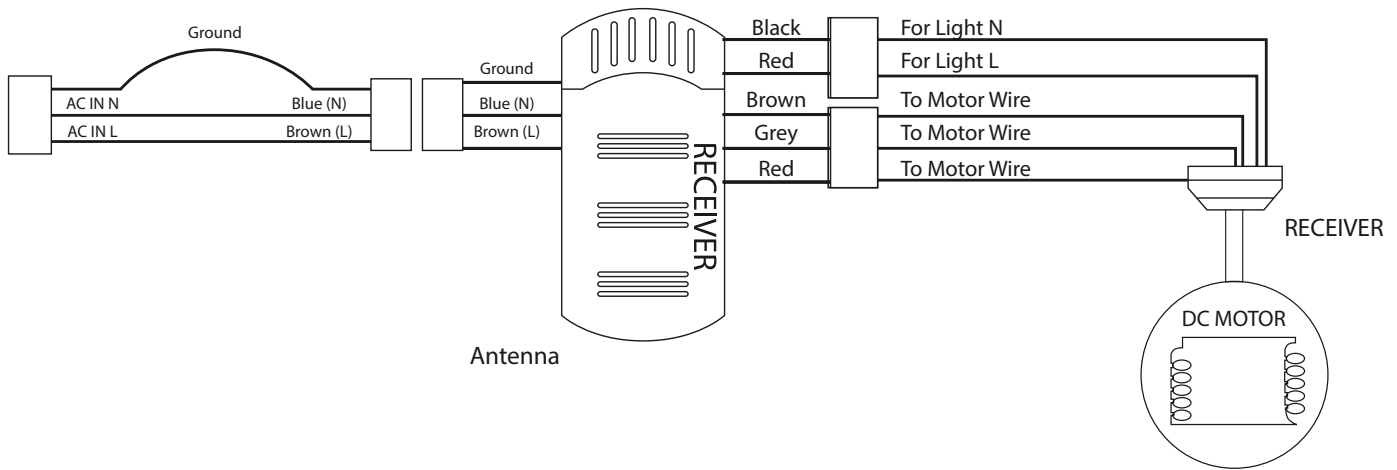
Ground

AC IN N

AC IN L

Blue (N)

Brown (L)

Ground

Blue (N)

Brown (L)

RECEIVER

Antenna

Black

Red

Brown

Grey

Red

For Light N

For Light L

To Motor Wire

To Motor Wire

To Motor Wire

RECEIVER

DC MOTOR